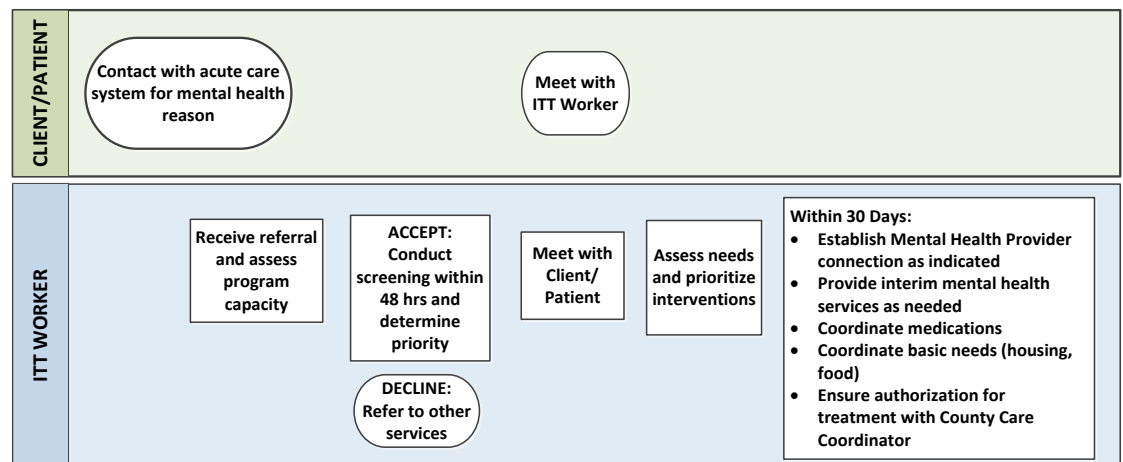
CLIENT/PATIENT

Contact with acute care system for mental health reason

Meet with ITT Worker

ITT WORKER

Receive referral and assess program capacity

ACCEPT: Conduct screening within 48 hrs and determine priority

DECLINE: Refer to other services

Meet with Client/ Patient

Assess needs and prioritize interventions

Within 30 Days:
• Establish Mental Health Provider connection as indicated
• Provide interim mental health services as needed
• Coordinate medications
• Coordinate basic needs (housing, food)
• Ensure authorization for treatment with County Care Coordinator